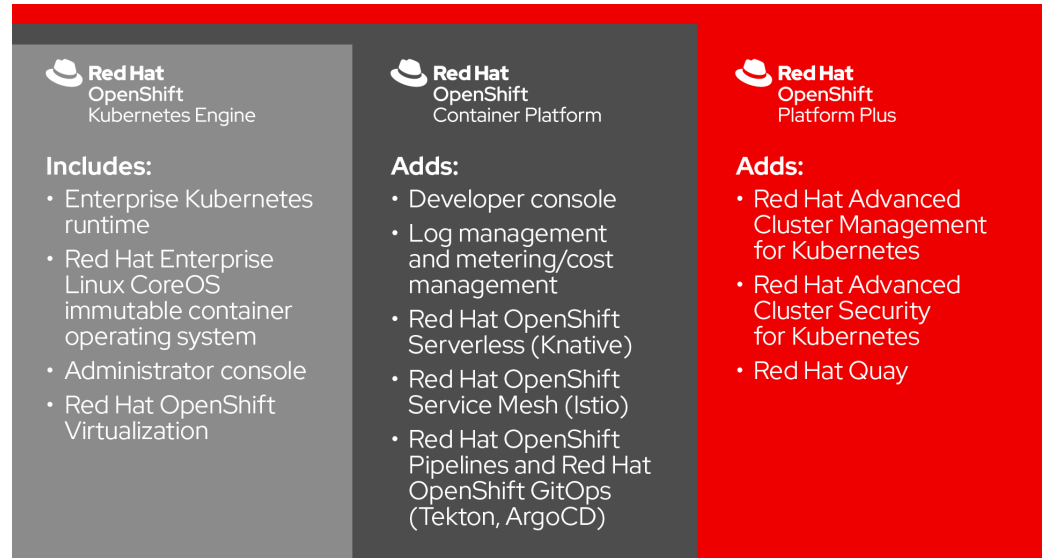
Red Hat
OpenShift
Kubernetes Engine

Includes:
• Enterprise Kubernetes runtime
• Red Hat Enterprise Linux CoreOS immutable container operating system
• Administrator console
• Red Hat OpenShift Virtualization

Red Hat
OpenShift
Container Platform

Adds:
• Developer console
• Log management and metering/cost management
• Red Hat OpenShift Serverless (Knative)
• Red Hat OpenShift Service Mesh (Istio)
• Red Hat OpenShift Pipelines and Red Hat OpenShift GitOps (Tekton, ArgoCD)

Red Hat
OpenShift
Platform Plus

Adds:
• Red Hat Advanced Cluster Management for Kubernetes
• Red Hat Advanced Cluster Security for Kubernetes
• Red Hat Quay